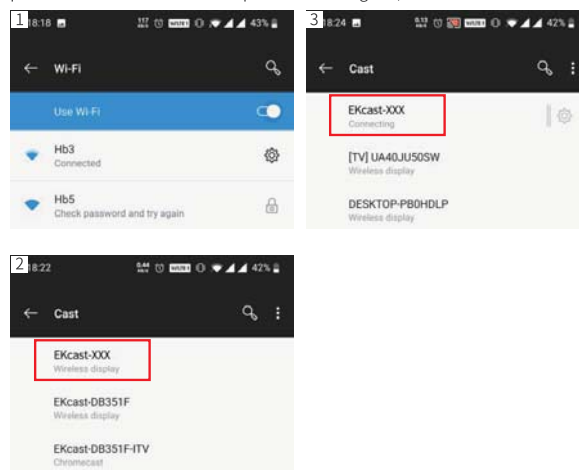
1 18:18 43%

Wi-Fi

Use Wi-Fi

Hb3
Connected

Hb5
Check password and try again

3 18:24 42%

Cast

EKcast-XXX
Connecting

[TV] UA40JU50SW
Wireless display

DESKTOP-PB0HDLP
Wireless display

2 18:22 42%

Cast

EKcast-XXX
Wireless display

EKcast-DB351F
Wireless display

EKcast-DB351F-ITV
Chromecast